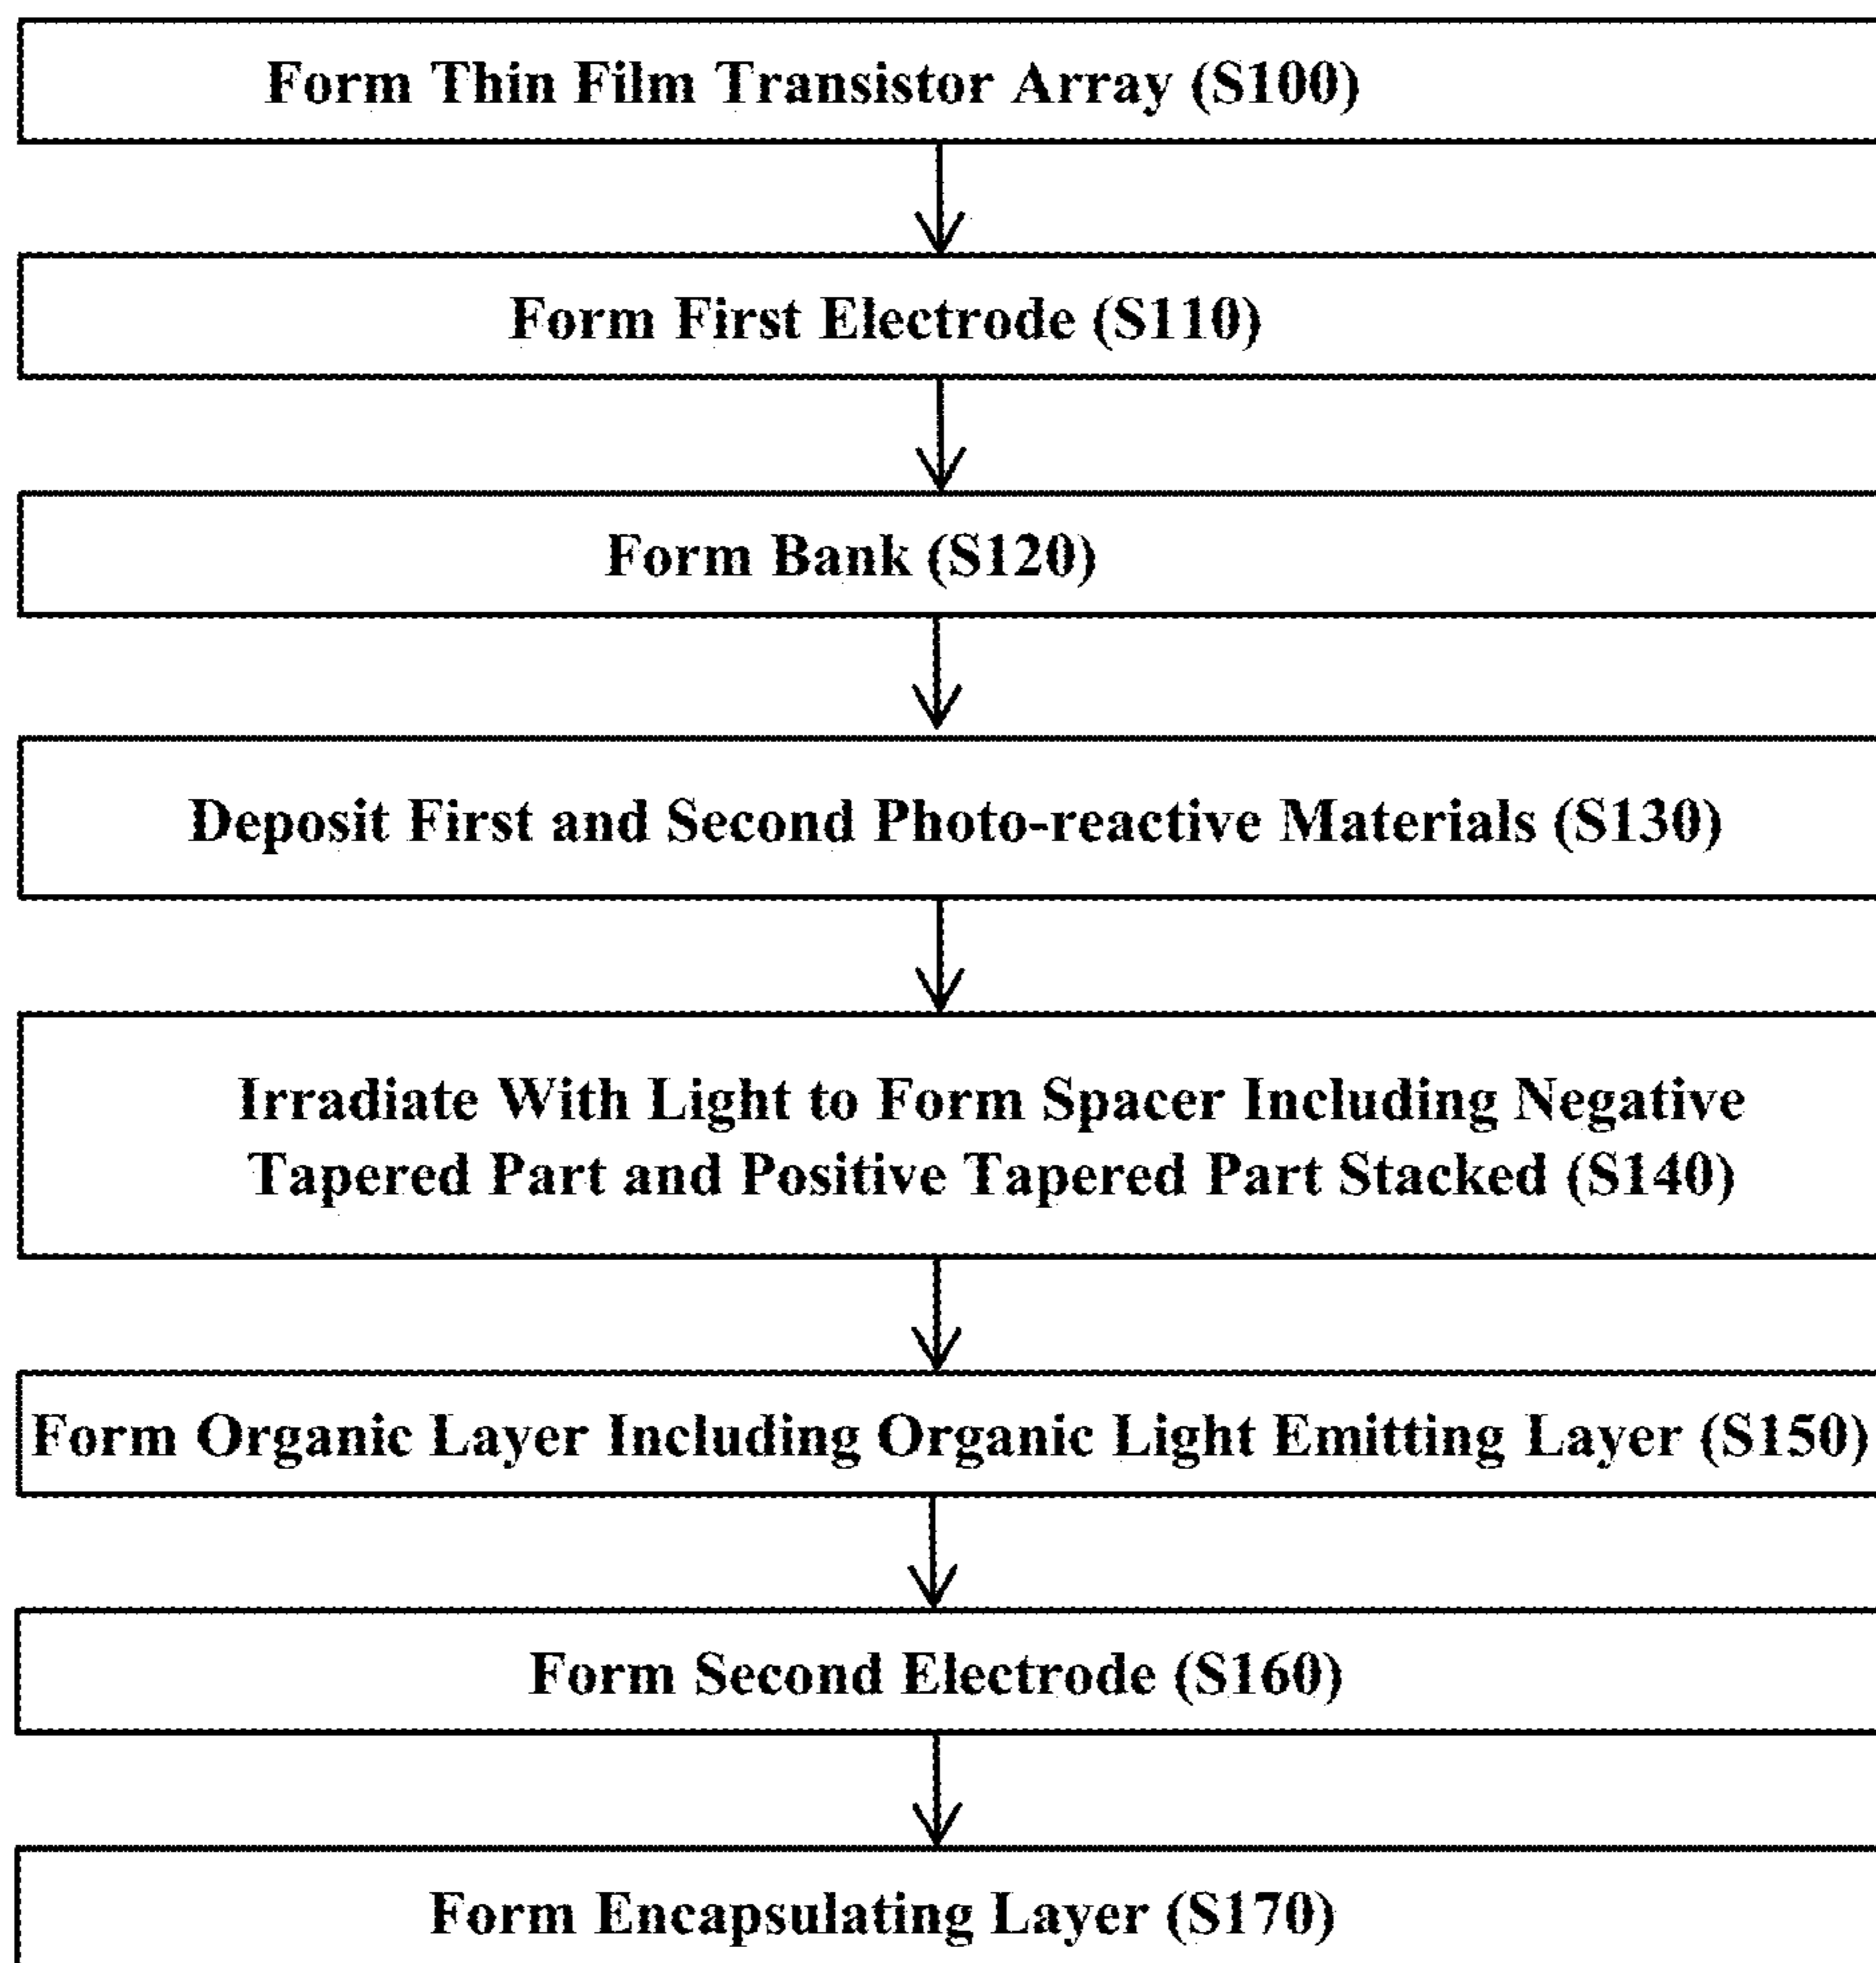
Form Thin Film Transistor Array (S100)

Form First Electrode (S110)

Form Bank (S120)

Deposit First and Second Photo-reactive Materials (S130)

Irradiate With Light to Form Spacer Including Negative Tapered Part and Positive Tapered Part Stacked (S140)

Form Organic Layer Including Organic Light Emitting Layer (S150)

Form Second Electrode (S160)

Form Encapsulating Layer (S170)